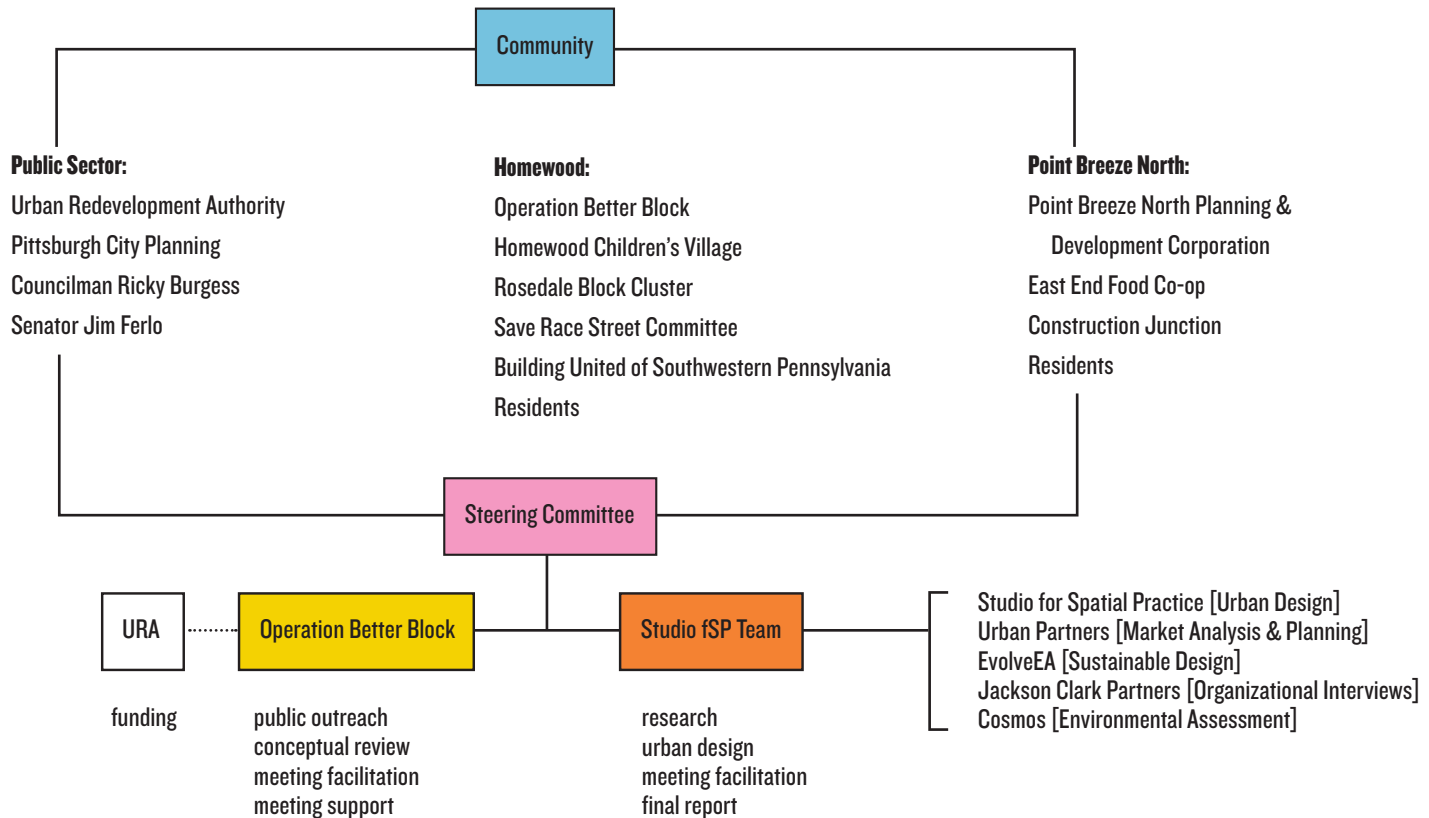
Community

**Public Sector:**
Urban Redevelopment Authority
Pittsburgh City Planning
Councilman Ricky Burgess
Senator Jim Ferlo

**Homewood:**
Operation Better Block
Homewood Children's Village
Rosedale Block Cluster
Save Race Street Committee
Building United of Southwestern Pennsylvania
Residents

**Point Breeze North:**
Point Breeze North Planning & Development Corporation
East End Food Co-op
Construction Junction
Residents

Steering Committee

URA

Operation Better Block

Studio fSP Team

Studio for Spatial Practice [Urban Design]
Urban Partners [Market Analysis & Planning]
EvolveEA [Sustainable Design]
Jackson Clark Partners [Organizational Interviews]
Cosmos [Environmental Assessment]

funding

public outreach
conceptual review
meeting facilitation
meeting support

research
urban design
meeting facilitation
final report